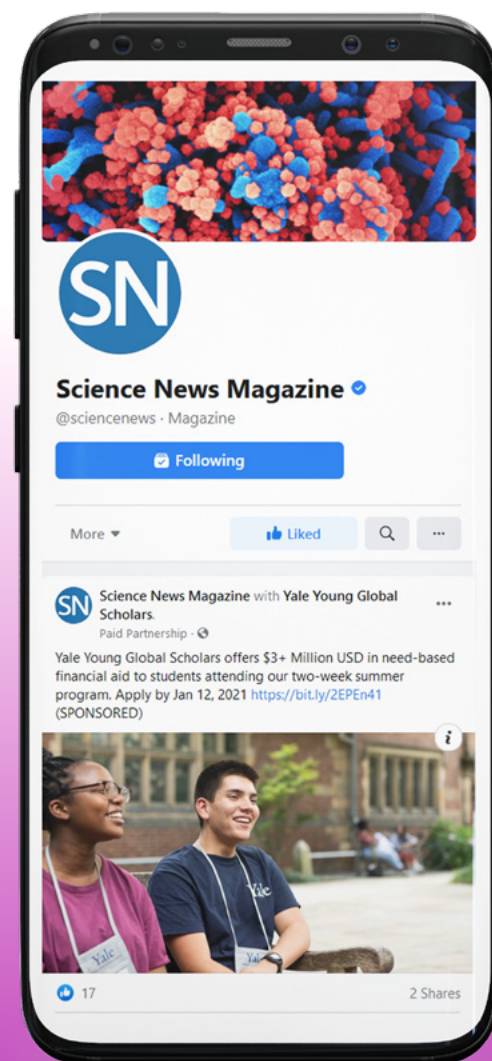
SN

Science News Magazine

@sciencenews · Magazine

Following

More

Liked

...

SN Science News Magazine with Yale Young Global Scholars.

Paid Partnership ·

...

Yale Young Global Scholars offers $3+ Million USD in need-based financial aid to students attending our two-week summer program. Apply by Jan 12, 2021 https://bit.ly/2EPEn41 (SPONSORED)

i

Yale

Yale

Yal

17

2 Shares